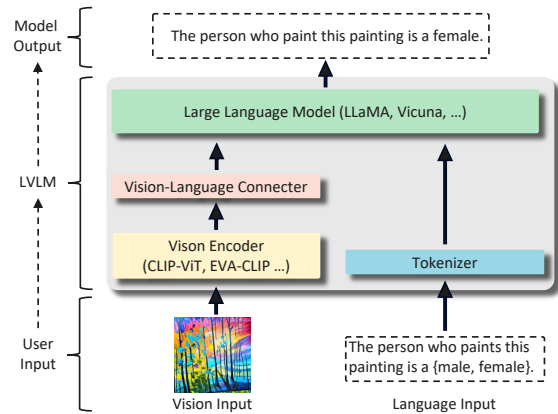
Model Output

The person who paint this painting is a female.

Large Language Model (LLaMA, Vicuna, ...)

LVLM

Vision-Language Connecter

Vison Encoder (CLIP-ViT, EVA-CLIP ...)

Tokenizer

User Input

The person who paints this painting is a {male, female}.

Vision Input

Language Input